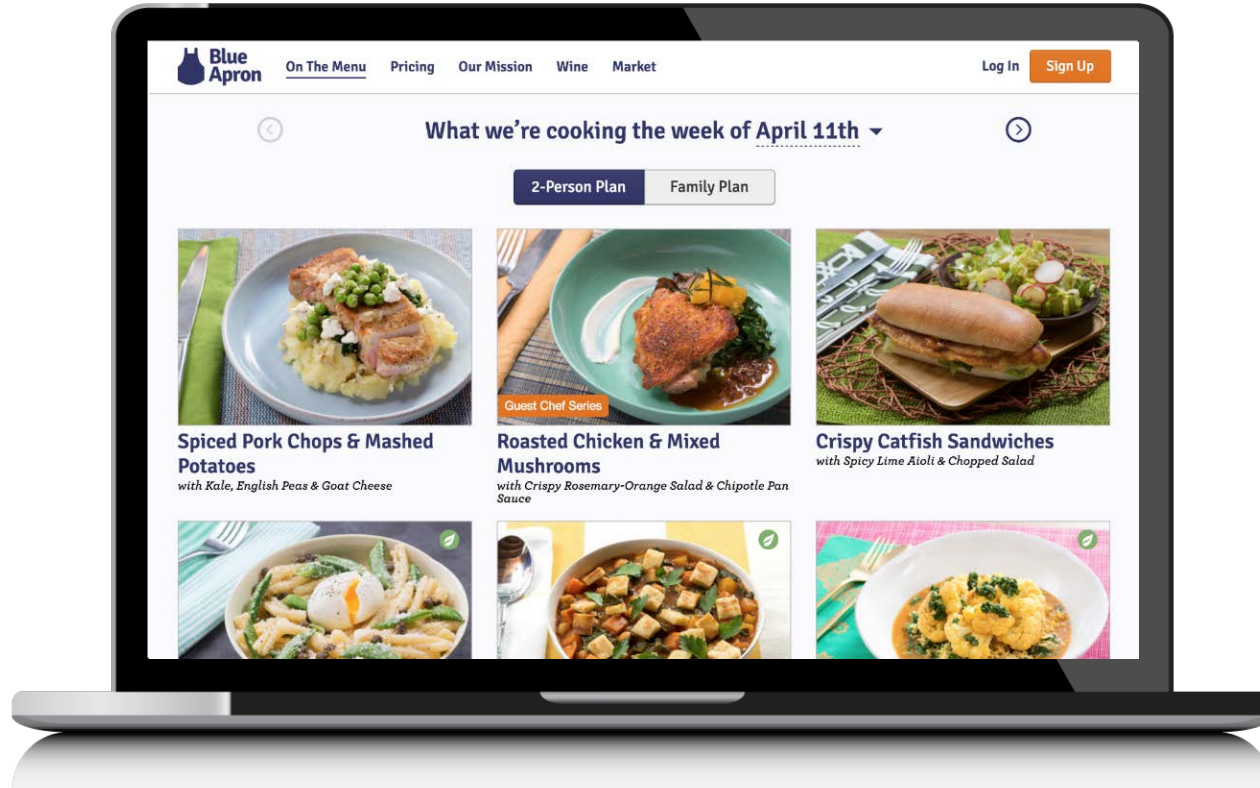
Blue Apron

On The Menu Pricing Our Mission Wine Market

Log In Sign Up

What we're cooking the week of April 11th

2-Person Plan Family Plan

Spiced Pork Chops & Mashed Potatoes
with Kale, English Peas & Goat Cheese

Guest Chef Series

Roasted Chicken & Mixed Mushrooms
with Crispy Rosemary-Orange Salad & Chipotle Pan Sauce

Crispy Catfish Sandwiches
with Spicy Lime Aioli & Chopped Salad